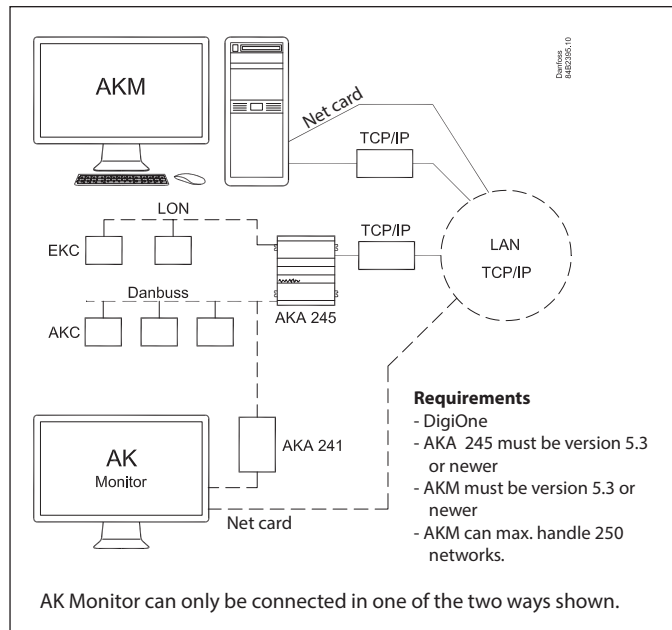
AKM

Net card

TCP/IP

Danfoss 84B2395.10

LON

EKC

TCP/IP

LAN
TCP/IP

Danbuss

AKC

AKA 245

AK
Monitor

AKA 241

Net card

**Requirements**
- DigiOne
- AKA 245 must be version 5.3 or newer
- AKM must be version 5.3 or newer
- AKM can max. handle 250 networks.

AK Monitor can only be connected in one of the two ways shown.